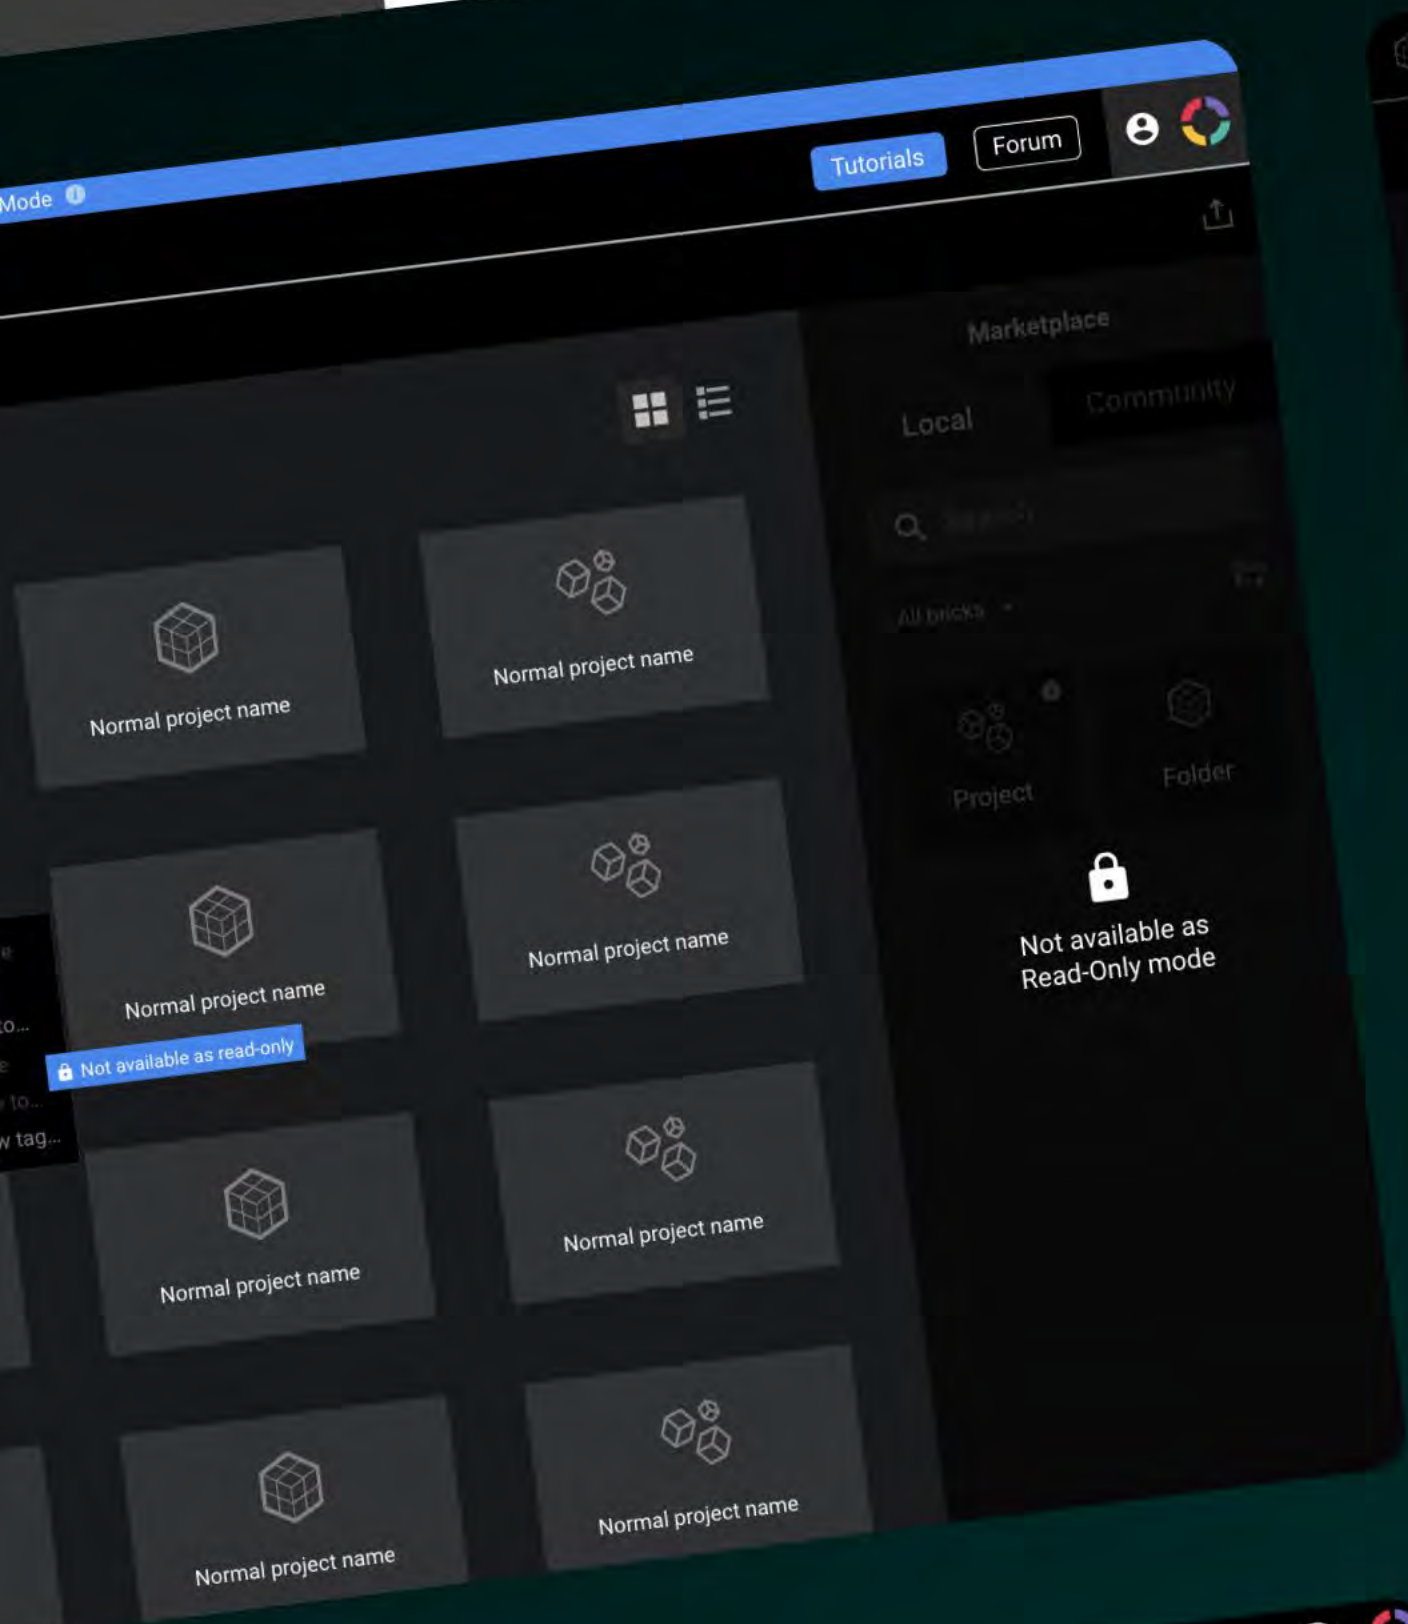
Mode

Tutorials

Forum

Marketplace

Local

Community

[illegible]

All blocks

Project

Folder

Not available as Read-Only mode

Normal project name

Normal project name

Normal project name

Normal project name

Not available as read-only

Normal project name

Normal project name

Normal project name

Normal project name

e

to...

e

to...

w tag...